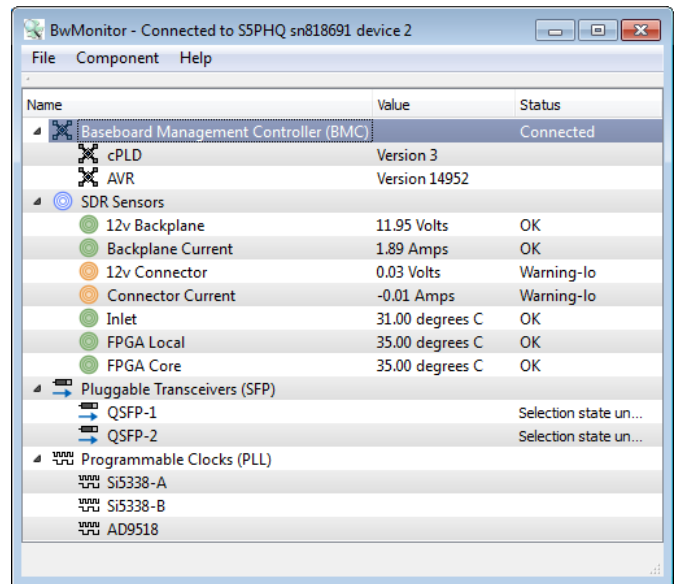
BwMonitor - Connected to S5PHQ sn818691 device 2

File Component Help

| Name | Value | Status |
|---|---|---|
| Baseboard Management Controller (BMC) | | Connected |
| cPLD | Version 3 | |
| AVR | Version 14952 | |
| SDR Sensors | | |
| 12v Backplane | 11.95 Volts | OK |
| Backplane Current | 1.89 Amps | OK |
| 12v Connector | 0.03 Volts | Warning-lo |
| Connector Current | -0.01 Amps | Warning-lo |
| Inlet | 31.00 degrees C | OK |
| FPGA Local | 35.00 degrees C | OK |
| FPGA Core | 35.00 degrees C | OK |
| Pluggable Transceivers (SFP) | | |
| QSFP-1 | | Selection state un... |
| QSFP-2 | | Selection state un... |
| Programmable Clocks (PLL) | | |
| Si5338-A | | |
| Si5338-B | | |
| AD9518 | | |